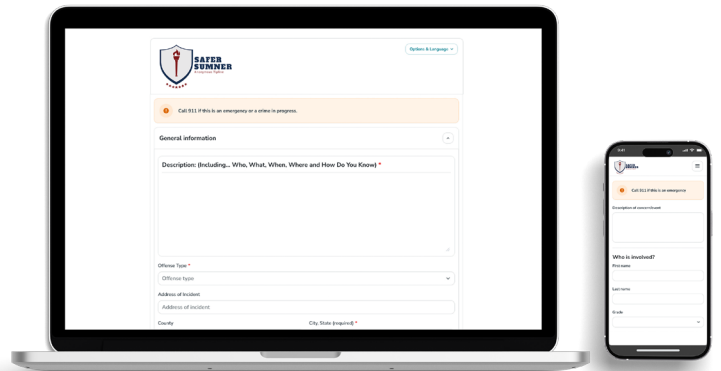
SAFER SUMNER

Options & Language

Call 911 if this is an emergency or a crime in progress.

General information

Description: (Including... Who, What, When, Where and How Do You Know) *

Offense Type *

Offense type

Address of Incident

Address of incident

County

City, State (required) *

9:41

SAFER SUMNER

Call 911 if this is an emergency

Description of concern/event

Who is involved?

First name

Last name

Grade